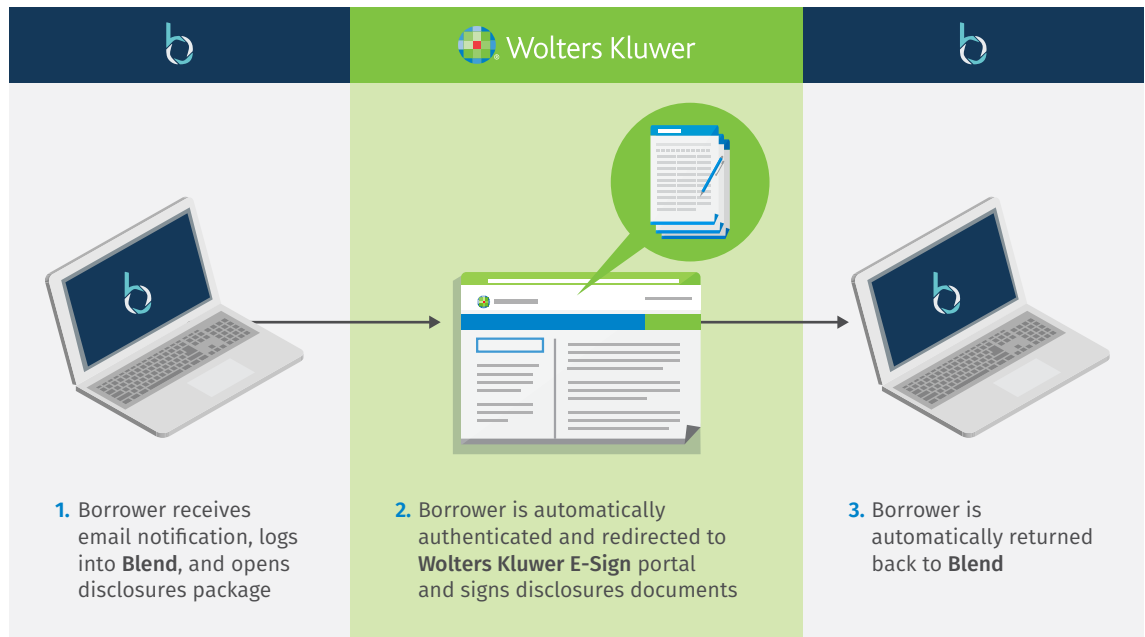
Wolters Kluwer

1. Borrower receives email notification, logs into Blend, and opens disclosures package

2. Borrower is automatically authenticated and redirected to Wolters Kluwer E-Sign portal and signs disclosures documents

3. Borrower is automatically returned back to Blend